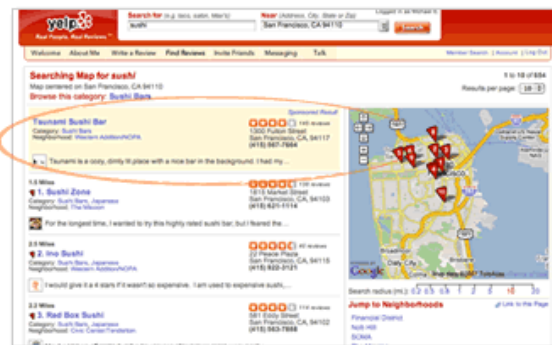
yelp
Real People. Real Reviews.
Search for (e.g. taco, salon, Max's)
sushi
Near (Address, City, State or Zip)
San Francisco, CA 94110
Logged in as Michael S.
Search

Welcome | About Me | Write a Review | Find Reviews | Invite Friends | Messaging | Talk
Member Search | Account | Log Out

Searching Map for sushi
Map centered on San Francisco, CA 94110
Browse this category: Sushi Bars
1 to 10 of 654
Results per page: 10

Sponsored Result
Tsunami Sushi Bar
Category: Sushi Bars
Neighborhood: Western Addition/NOPA
145 reviews
1300 Fulton Street
San Francisco, CA 94117
(415) 567-7664
Tsunami is a cozy, dimly lit place with a nice bar in the background. I had my...

1.5 Miles
1. Sushi Zone
Category: Sushi Bars, Japanese
Neighborhood: The Mission
reviews
1815 Market Street
San Francisco, CA 94103
(415) 621-1114
For the longest time, I wanted to try this highly rated sushi bar, but I feared the...

2.5 Miles
2. Ino Sushi
Category: Sushi Bars, Japanese
Neighborhood: Western Addition/NOPA
40 reviews
22 Peace Plaza
San Francisco, CA 94115
(415) 922-3121
I would give it 4 stars if it wasn't so expensive. I am used to expensive sushi,...

2.2 Miles
3. Red Box Sushi
Category: Sushi Bars, Japanese
Neighborhood: Civic Center/Tenderloin
114 reviews
581 Eddy Street
San Francisco, CA 94109
(415) 563-7888

Google
Map data ©2007 TeleAtlas
Search radius (mi.): 0.25 0.5 1 2 5 10
Jump to Neighborhoods
Link to this Page
Financial District
Nob Hill
SOMA